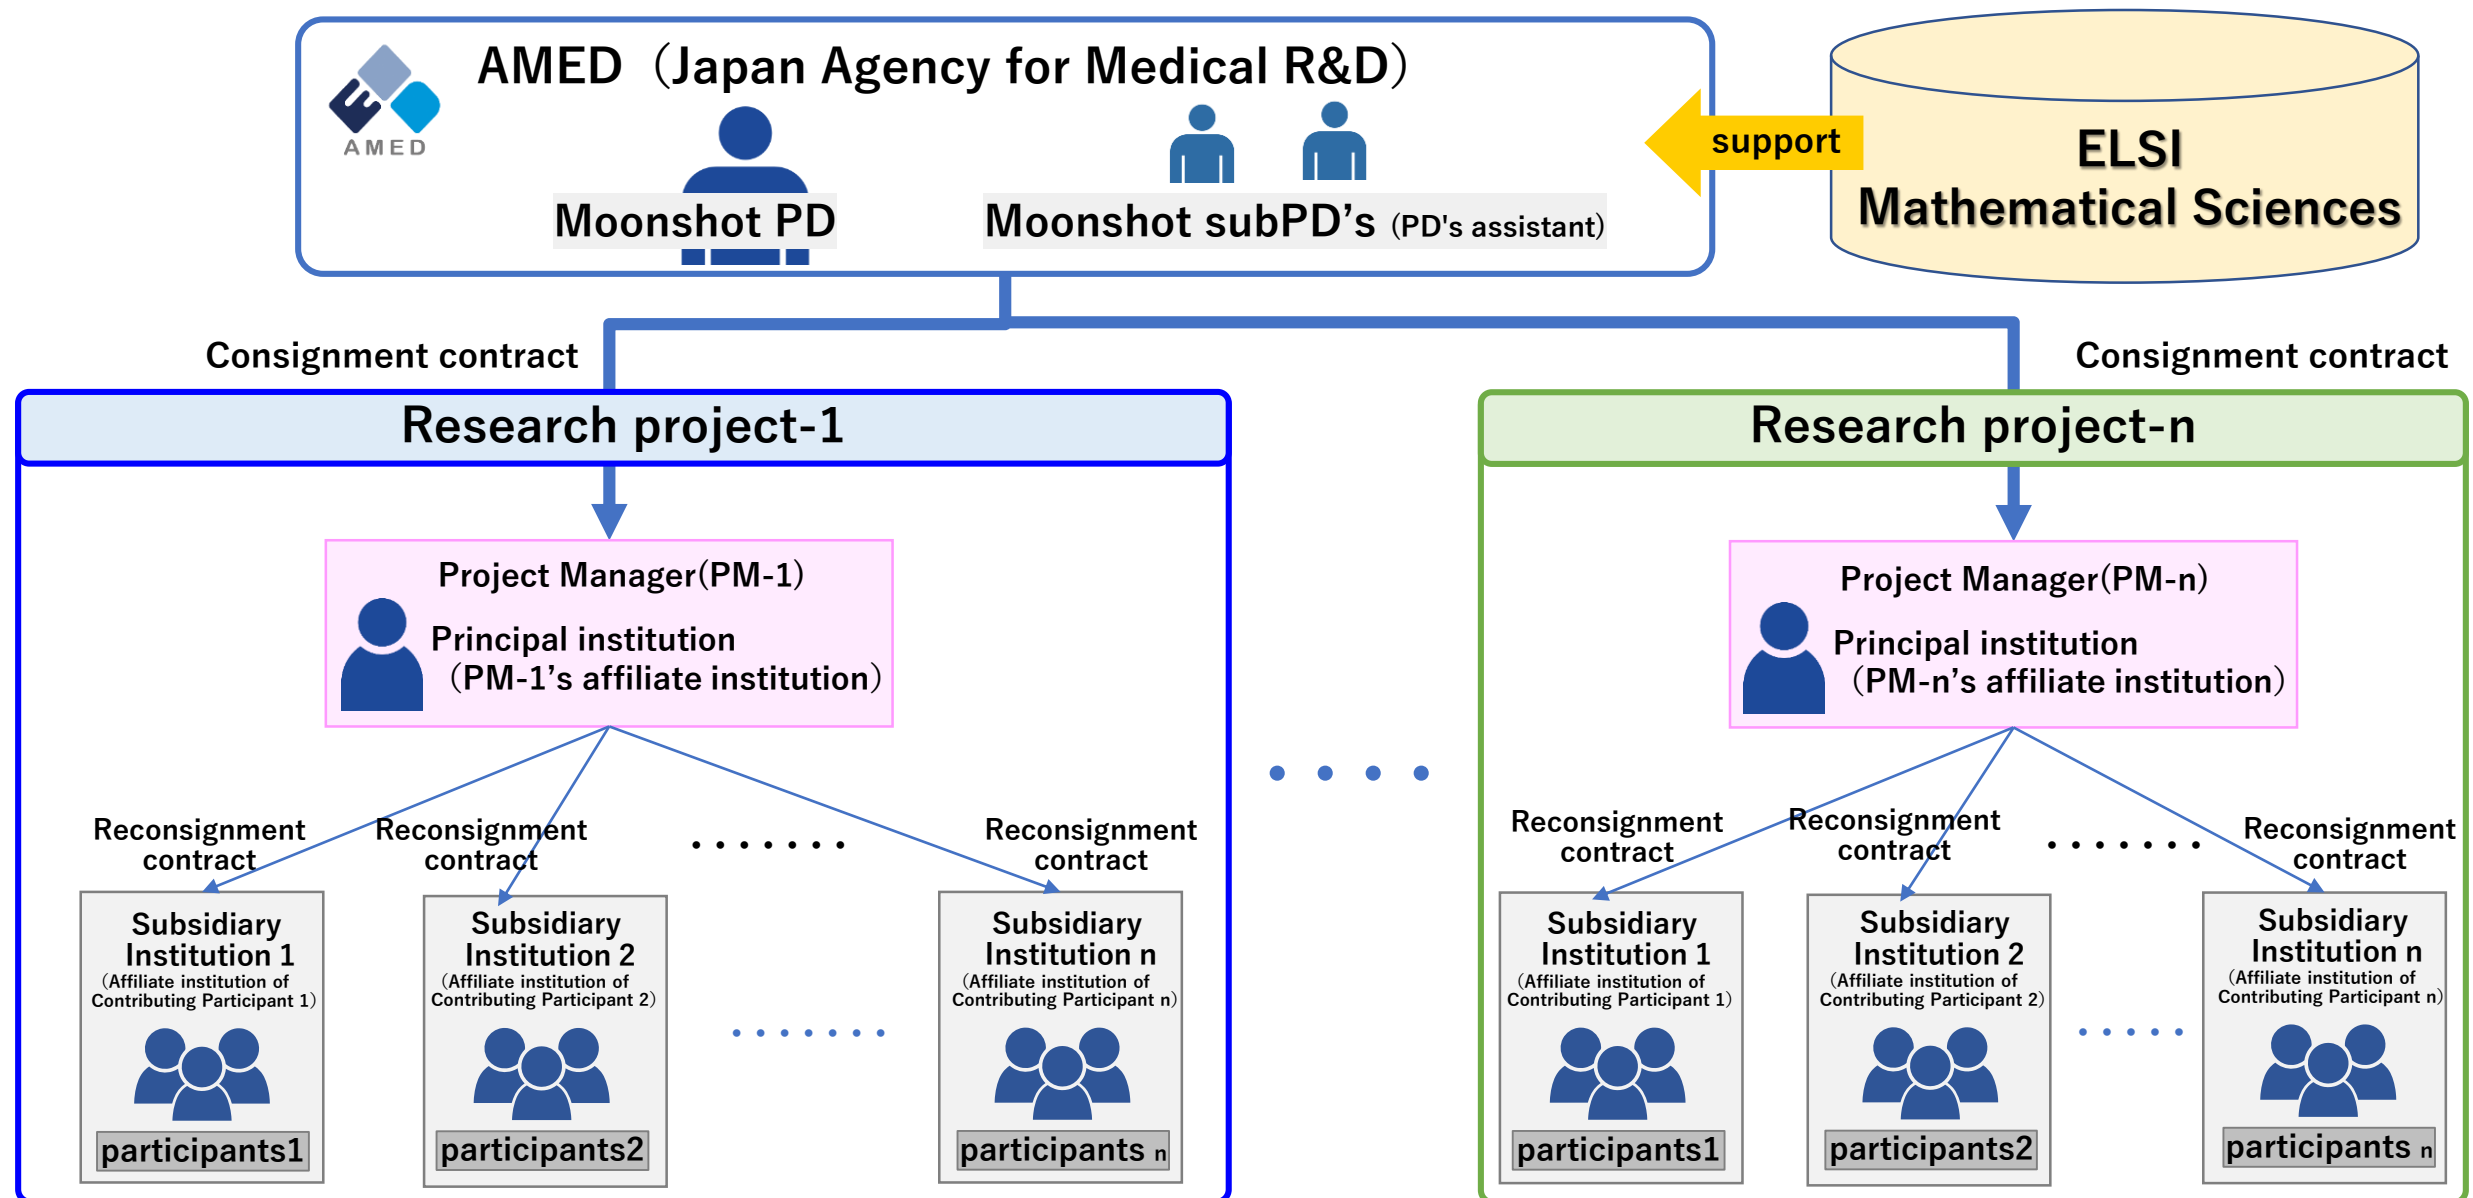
AMED

AMED（Japan Agency for Medical R&D）

Moonshot PD

Moonshot subPD's (PD's assistant)

support

ELSI
Mathematical Sciences

Consignment contract

Consignment contract

Research project-1

Project Manager(PM-1)

Principal institution
（PM-1's affiliate institution）

Reconsignment contract

Reconsignment contract

Reconsignment contract

Subsidiary Institution 1
（Affiliate institution of Contributing Participant 1）

participants1

Subsidiary Institution 2
（Affiliate institution of Contributing Participant 2）

participants2

Subsidiary Institution n
（Affiliate institution of Contributing Participant n）

participants n

Research project-n

Project Manager(PM-n)

Principal institution
（PM-n's affiliate institution）

Reconsignment contract

Reconsignment contract

Reconsignment contract

Subsidiary Institution 1
（Affiliate institution of Contributing Participant 1）

participants1

Subsidiary Institution 2
（Affiliate institution of Contributing Participant 2）

participants2

Subsidiary Institution n
（Affiliate institution of Contributing Participant n）

participants n